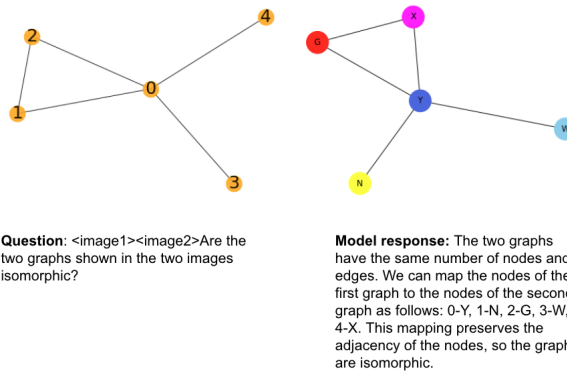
2
4
0
1
3

G
X
Y
W
N

**Question**: <image1><image2>Are the two graphs shown in the two images isomorphic?

**Model response:** The two graphs have the same number of nodes an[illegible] edges. We can map the nodes of the first graph to the nodes of the secon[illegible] graph as follows: 0-Y, 1-N, 2-G, 3-W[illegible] 4-X. This mapping preserves the adjacency of the nodes, so the graph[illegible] are isomorphic.